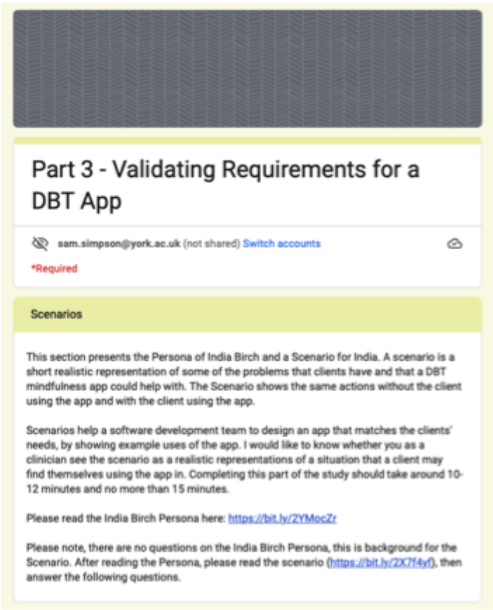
Part 3 - Validating Requirements for a DBT App

sam.simpson@york.ac.uk (not shared) Switch accounts

*Required

Scenarios

This section presents the Persona of India Birch and a Scenario for India. A scenario is a short realistic representation of some of the problems that clients have and that a DBT mindfulness app could help with. The Scenario shows the same actions without the client using the app and with the client using the app.

Scenarios help a software development team to design an app that matches the clients' needs, by showing example uses of the app. I would like to know whether you as a clinician see the scenario as a realistic representations of a situation that a client may find themselves using the app in. Completing this part of the study should take around 10-12 minutes and no more than 15 minutes.

Please read the India Birch Persona here: https://bit.ly/2YMocZr

Please note, there are no questions on the India Birch Persona, this is background for the Scenario. After reading the Persona, please read the scenario (https://bit.ly/2X7f4yf), then answer the following questions.